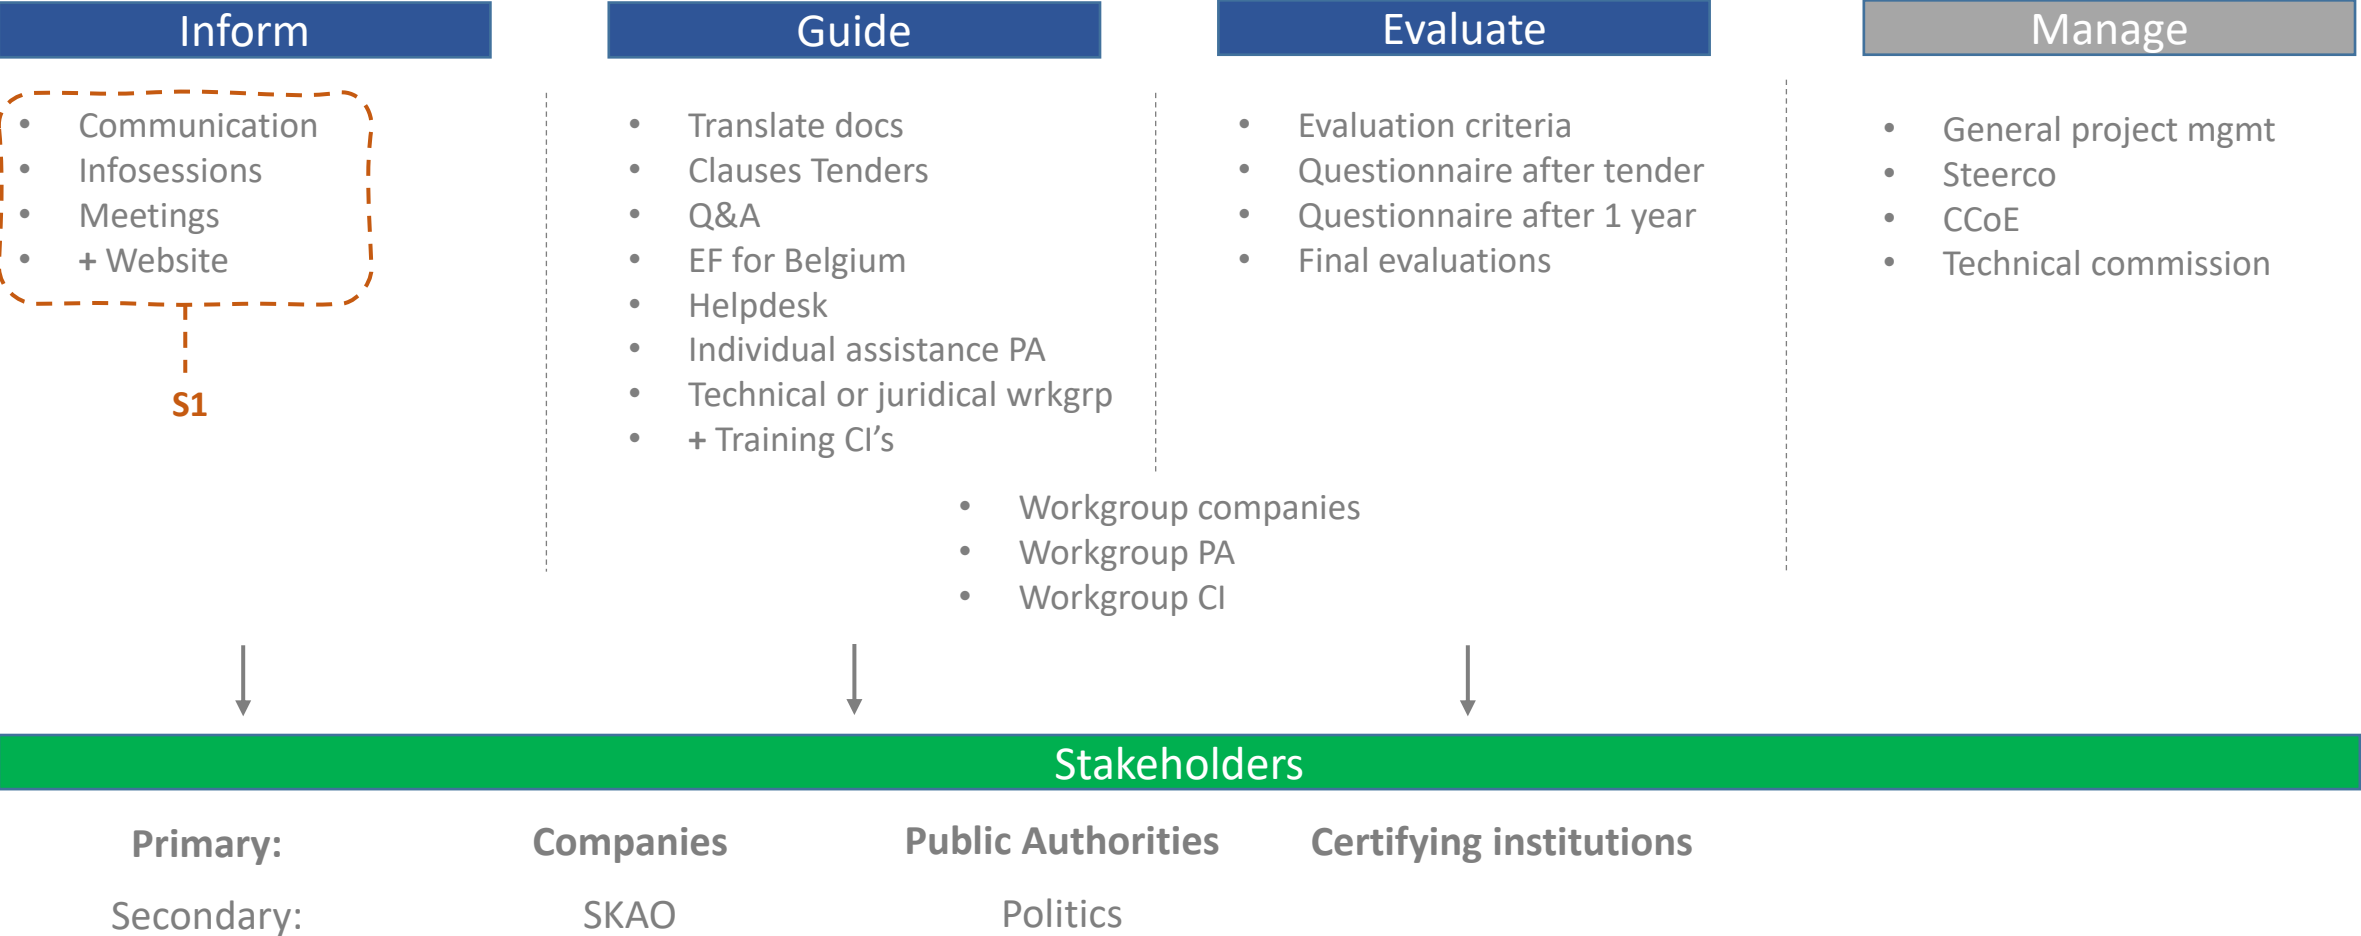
Inform

- Communication
- Infosessions
- Meetings
- + Website

S1

Guide

- Translate docs
- Clauses Tenders
- Q&A
- EF for Belgium
- Helpdesk
- Individual assistance PA
- Technical or juridical wrkgrp
- + Training CI's

Evaluate

- Evaluation criteria
- Questionnaire after tender
- Questionnaire after 1 year
- Final evaluations

Manage

- General project mgmt
- Steerco
- CCoE
- Technical commission

- Workgroup companies
- Workgroup PA
- Workgroup CI

Stakeholders

Primary: Companies Public Authorities Certifying institutions

Secondary: SKAO Politics